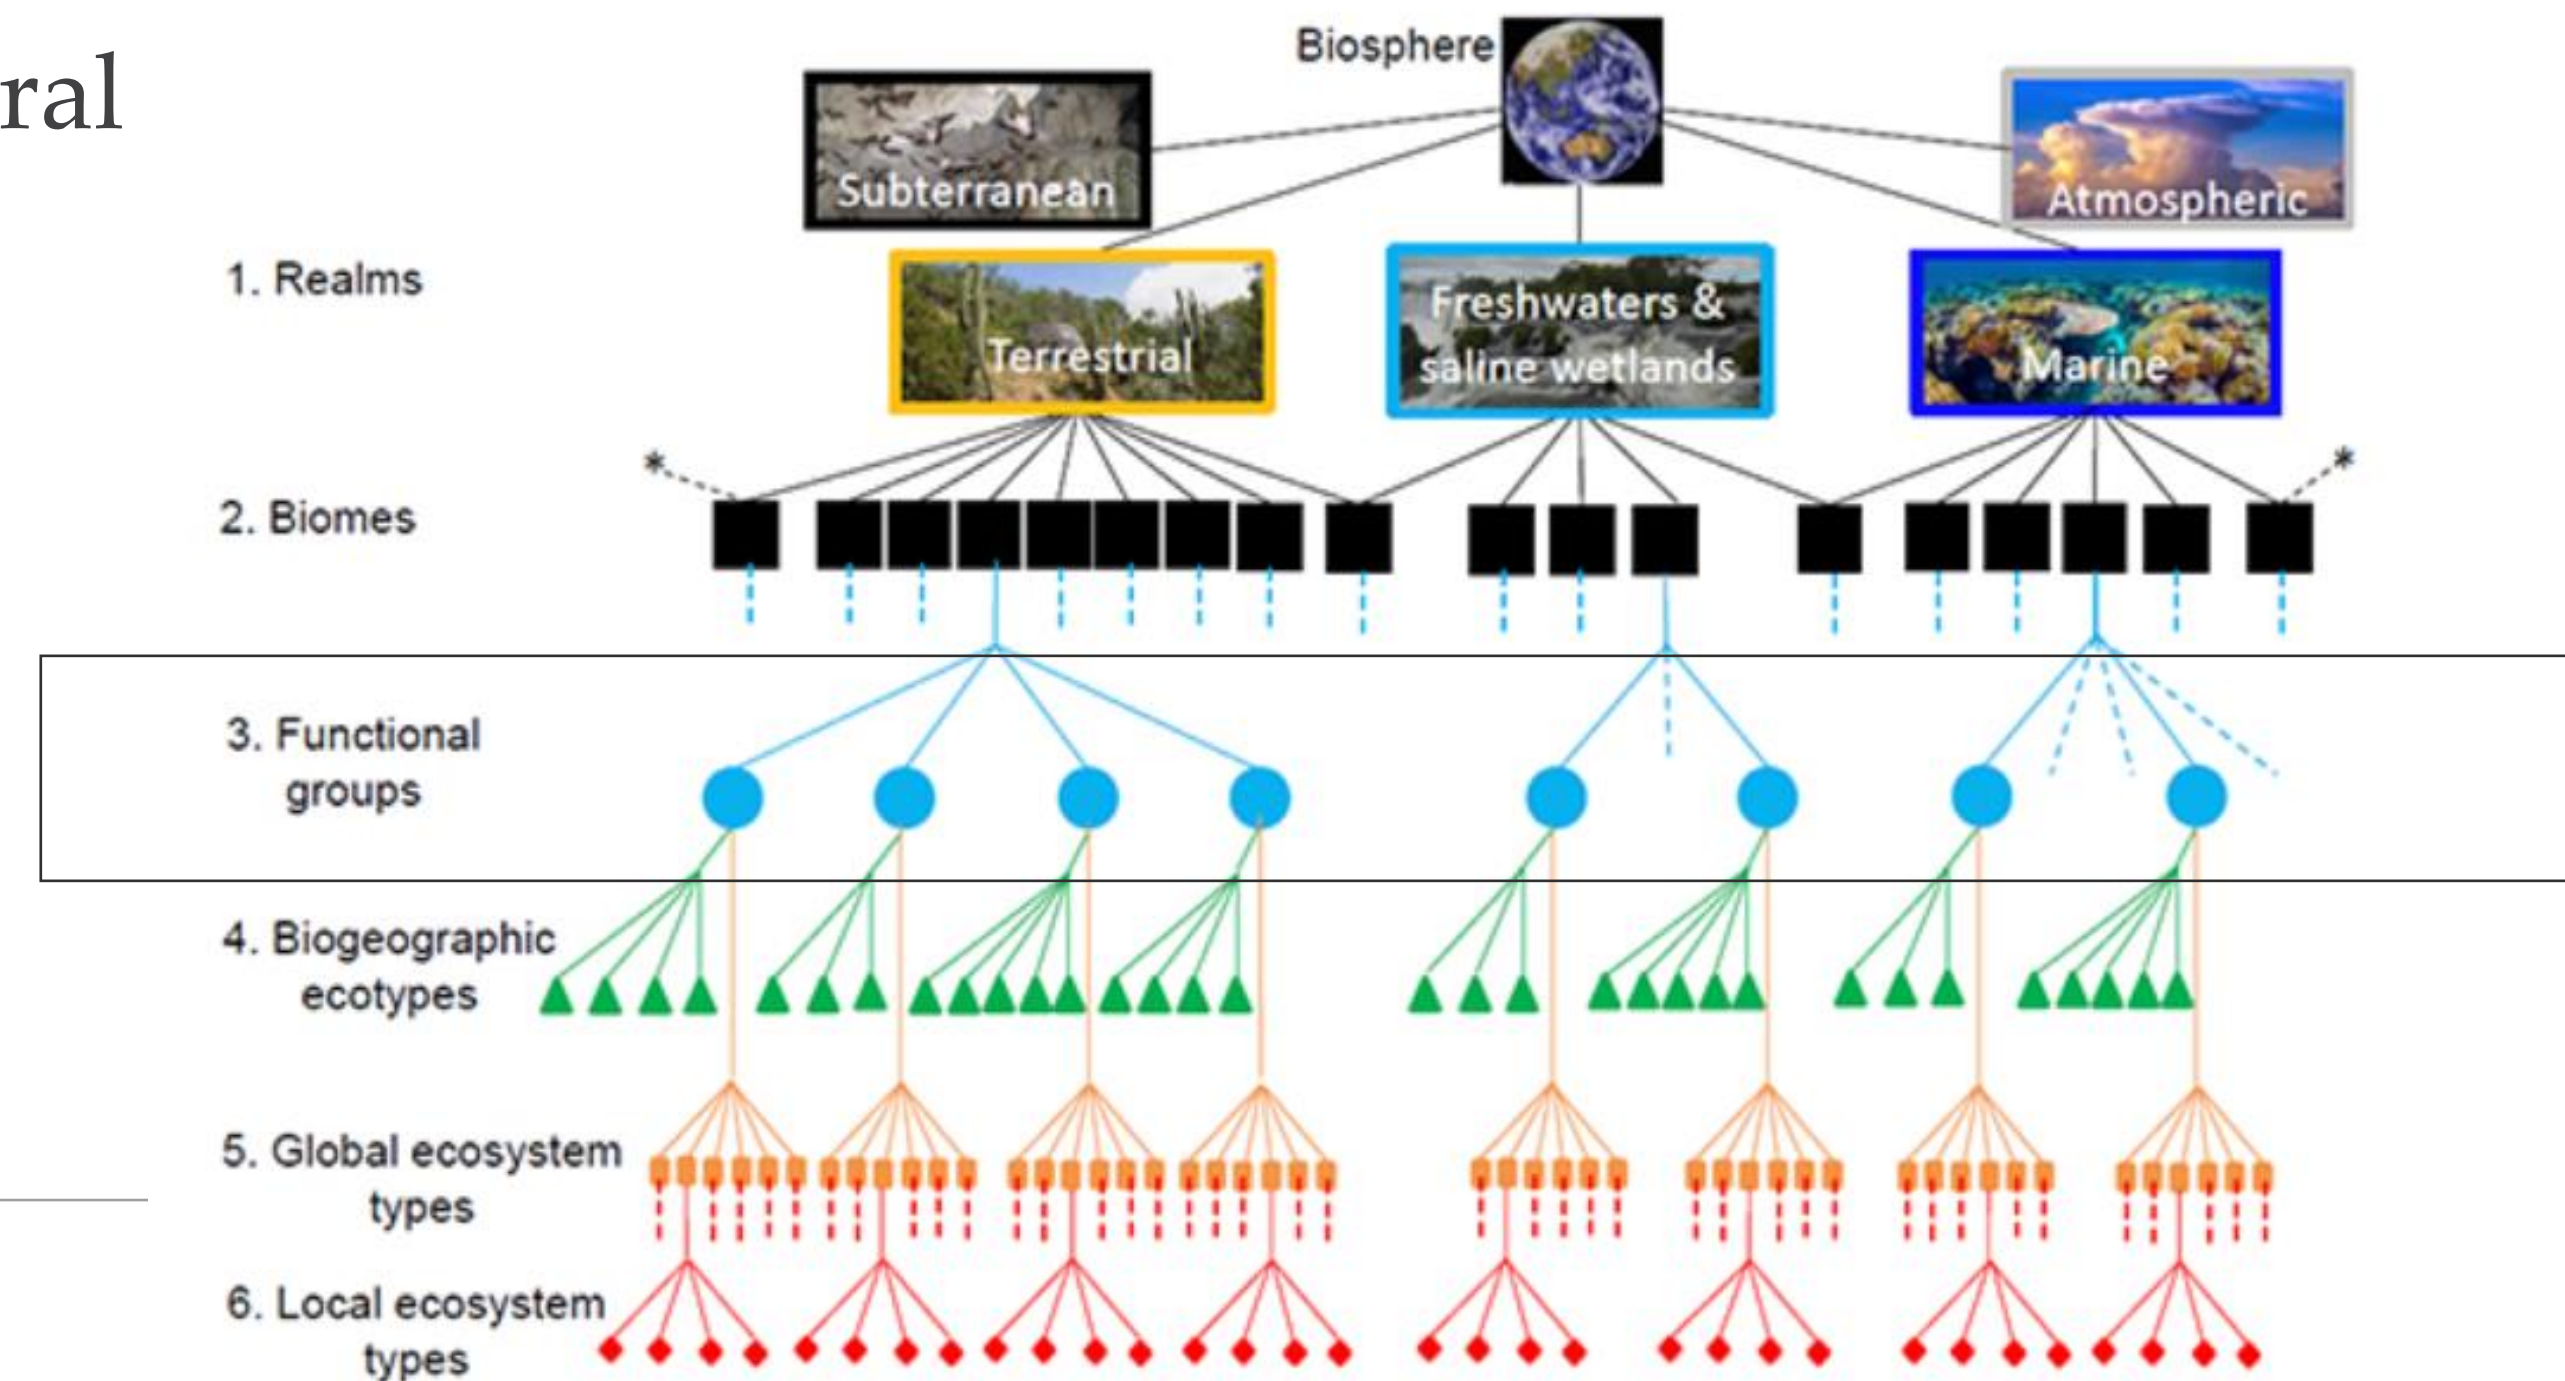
ral

Biosphere

Subterranean

Atmospheric

1. Realms

Terrestrial

Freshwaters & saline wetlands

Marine

2. Biomes

*

*

3. Functional groups

4. Biogeographic ecotypes

5. Global ecosystem types

6. Local ecosystem types